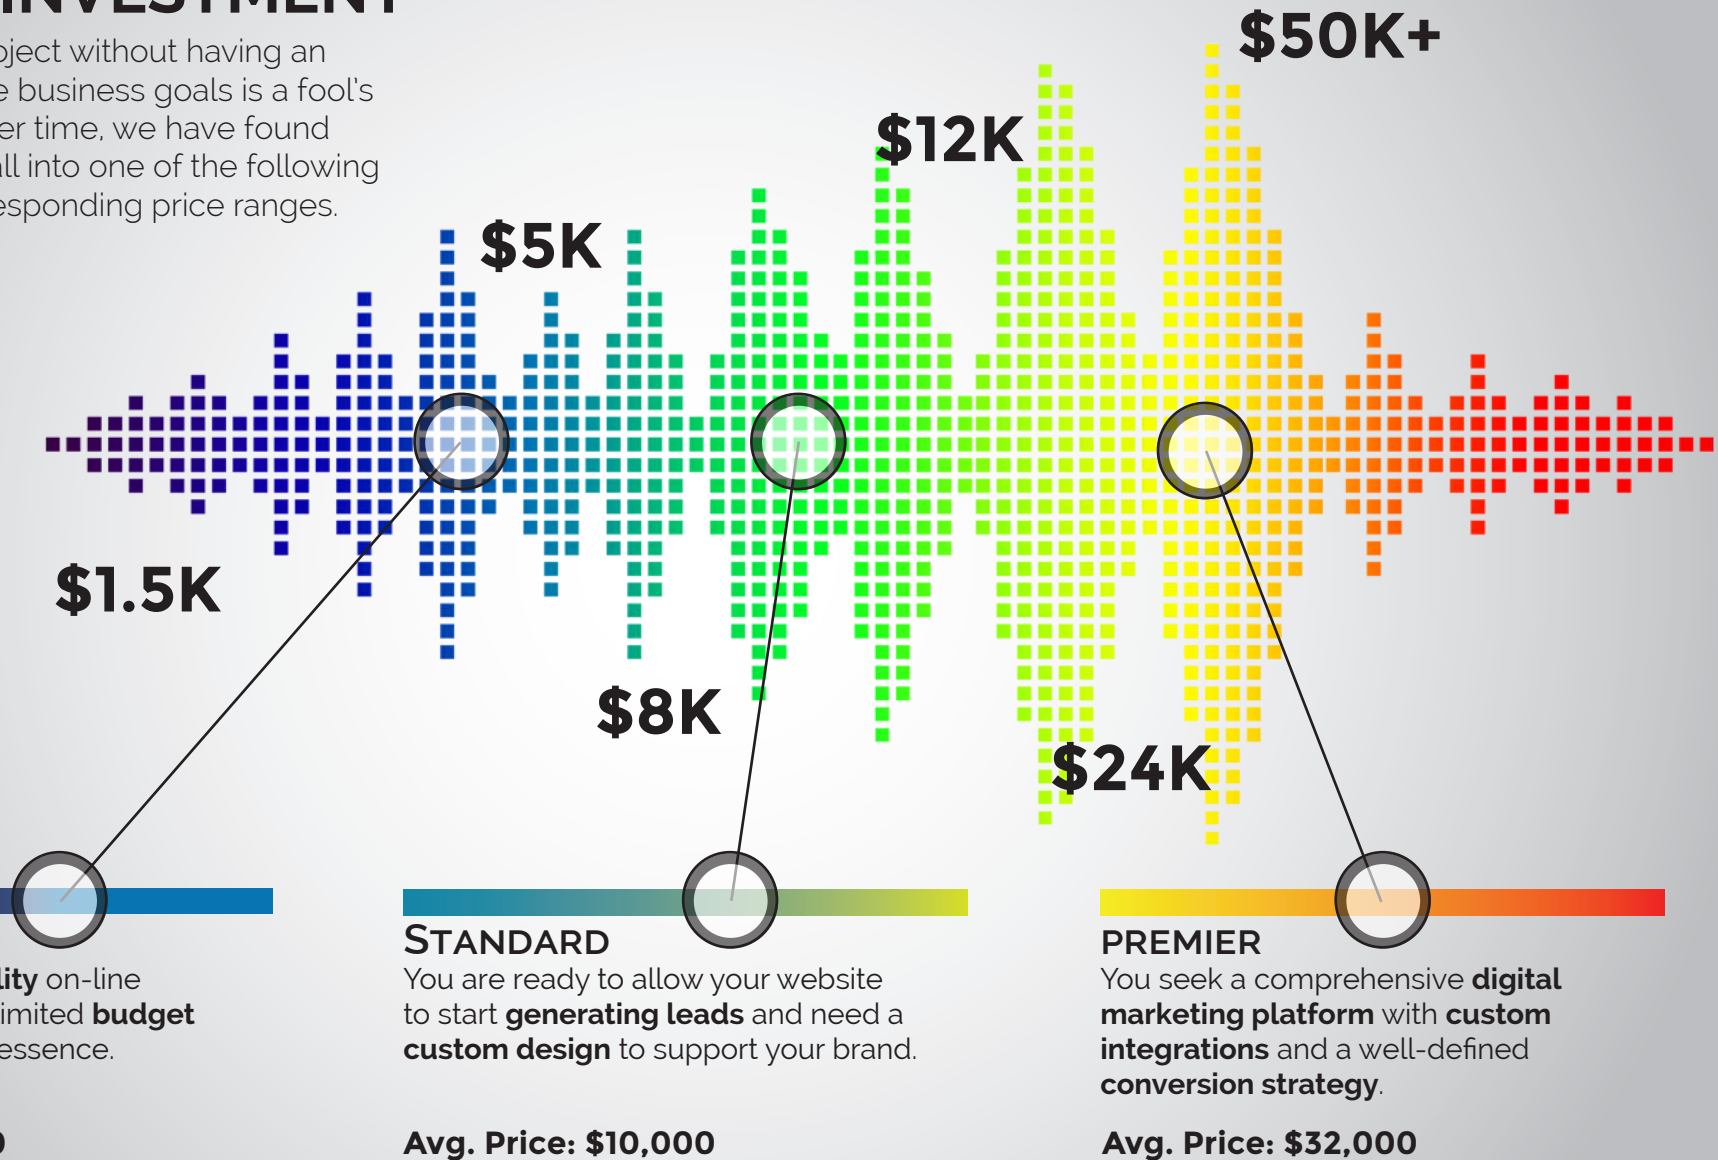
INVESTMENT

oject without having an e business goals is a fool's er time, we have found all into one of the following esponding price ranges.

$50K+

$12K

$5K

$1.5K

$8K

$24K

ity on-line imited budget essence.

STANDARD
You are ready to allow your website to start generating leads and need a custom design to support your brand.

PREMIER
You seek a comprehensive digital marketing platform with custom integrations and a well-defined conversion strategy.

)

Avg. Price: $10,000

Avg. Price: $32,000